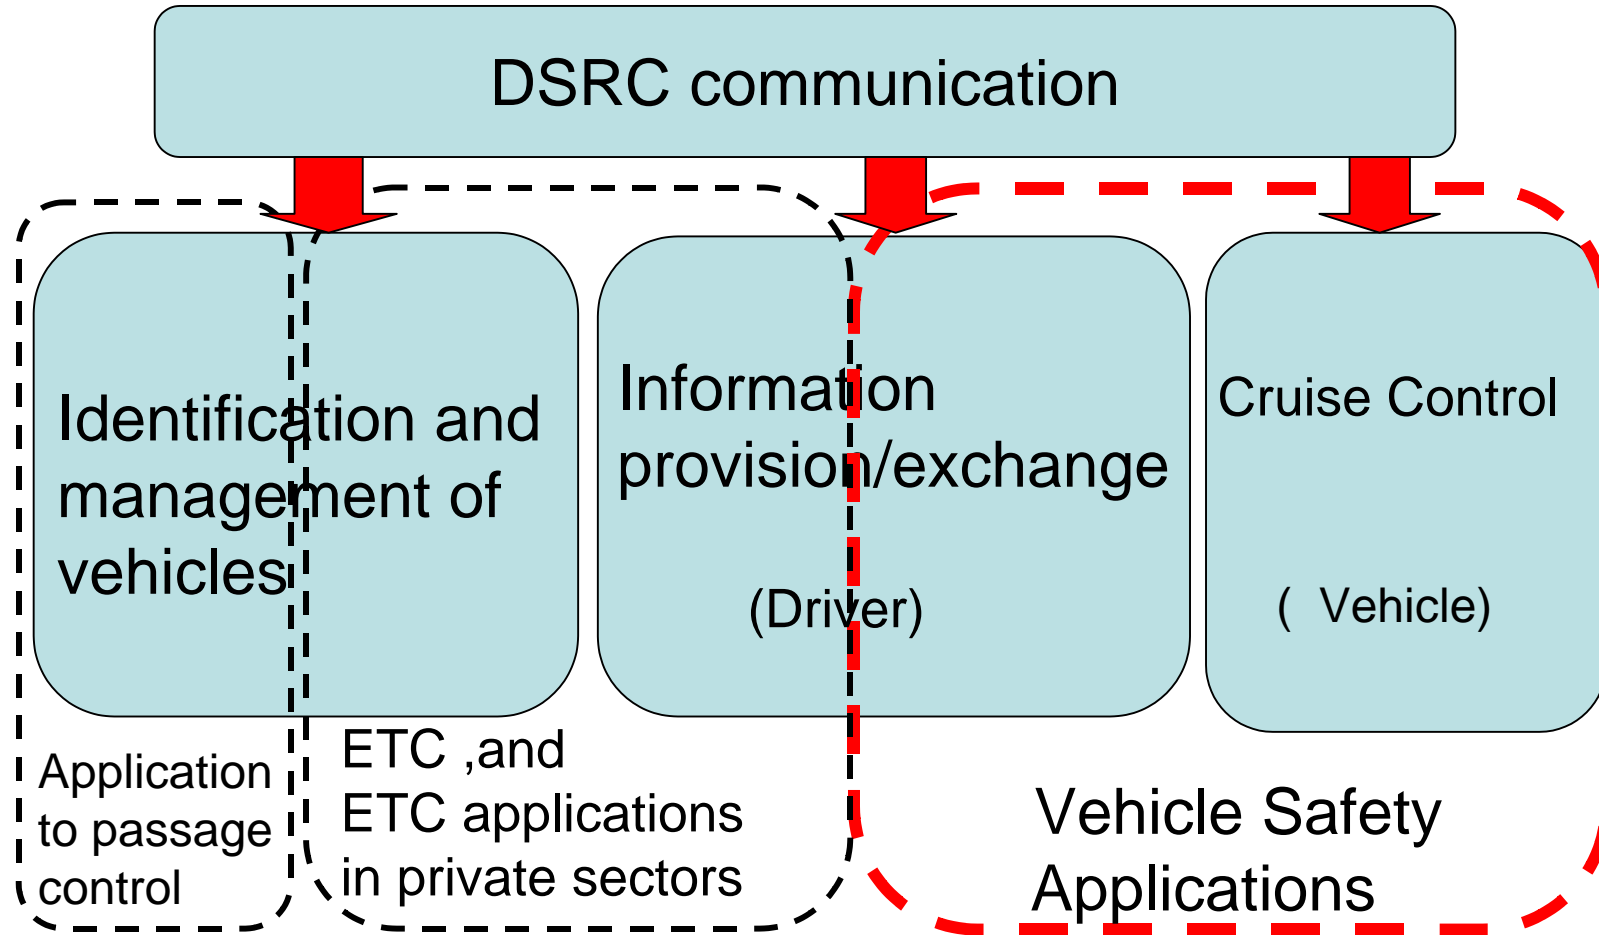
DSRC communication

Identification and management of vehicles

Information provision/exchange

(Driver)

Cruise Control

( Vehicle)

Application to passage control

ETC ,and ETC applications in private sectors

Vehicle Safety Applications